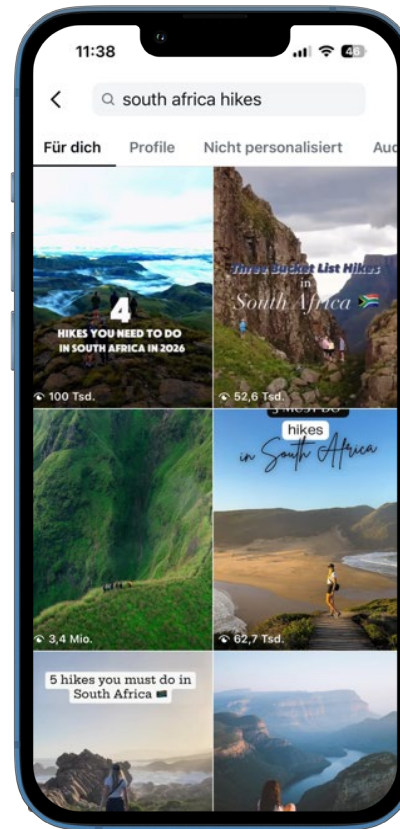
11:38

46

south africa hikes

Für dich Profile Nicht personalisiert Au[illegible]

4
HIKES YOU NEED TO DO IN SOUTH AFRICA IN 2026

100 Tsd.

Three Bucket List Hikes in South Africa

52,6 Tsd.

3,4 Mio.

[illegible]
hikes
in South Africa

62,7 Tsd.

5 hikes you must do in South Africa